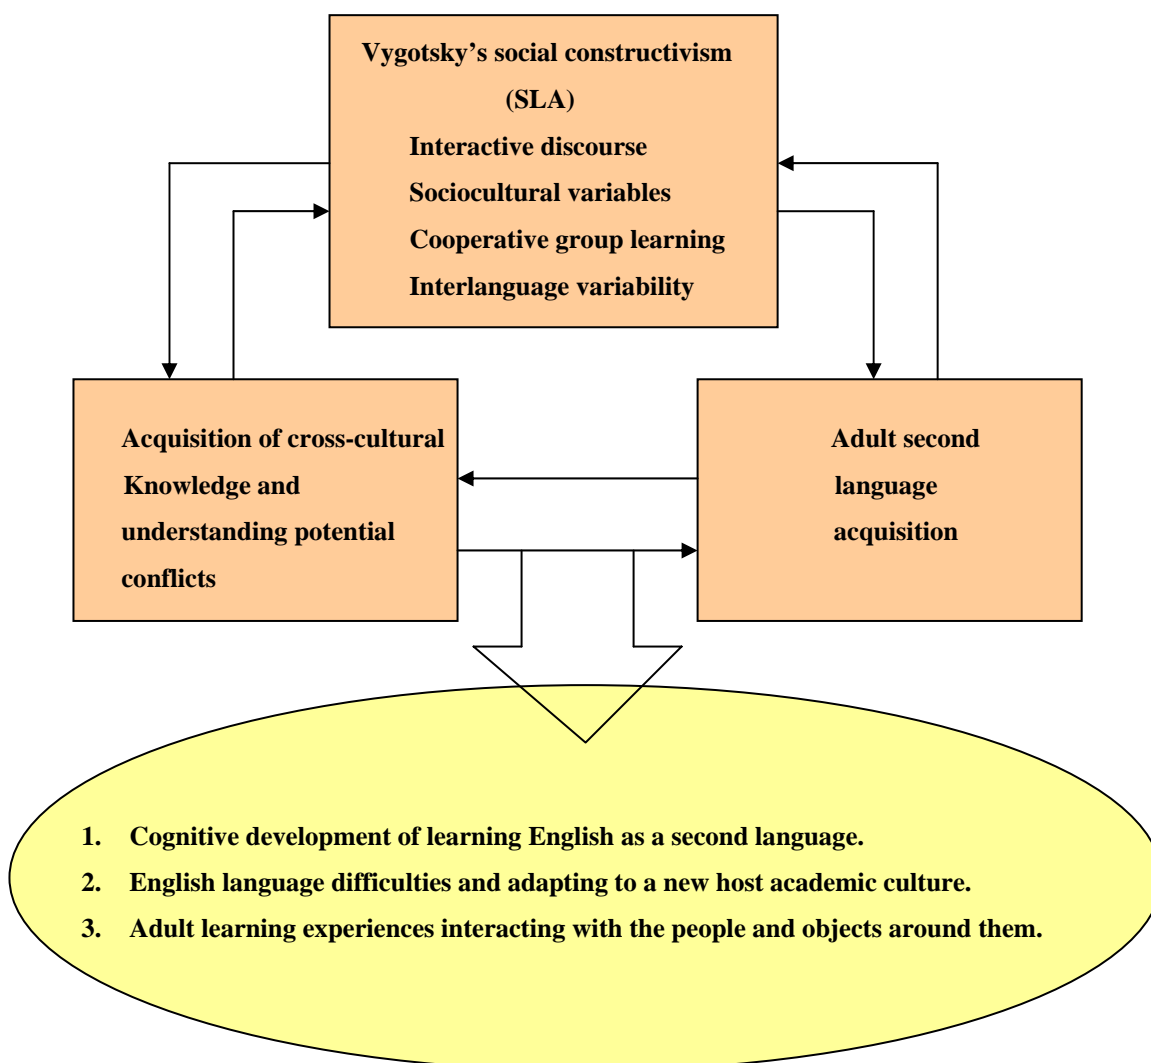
Vygotsky's social constructivism
(SLA)
Interactive discourse
Sociocultural variables
Cooperative group learning
Interlanguage variability

Acquisition of cross-cultural Knowledge and understanding potential conflicts

Adult second language acquisition

1. Cognitive development of learning English as a second language.
2. English language difficulties and adapting to a new host academic culture.
3. Adult learning experiences interacting with the people and objects around them.